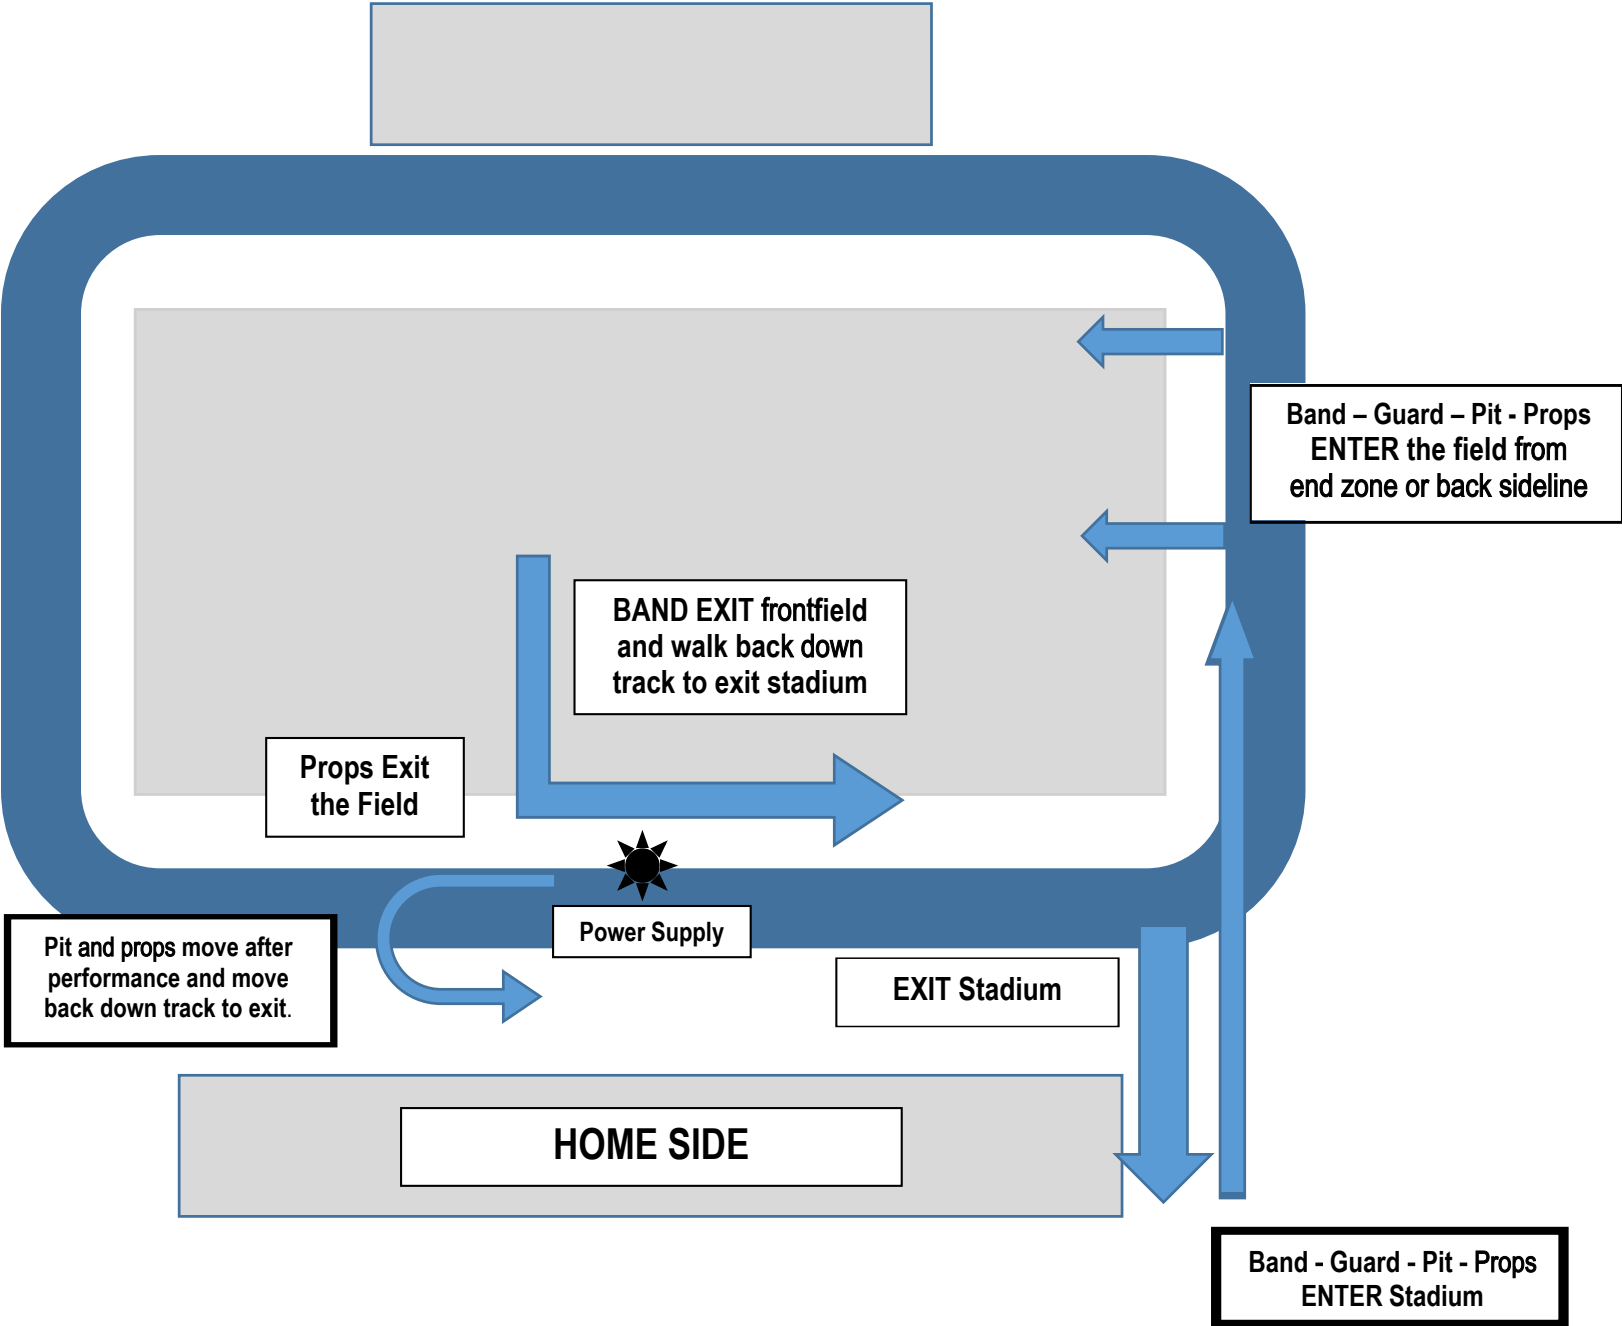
Band – Guard – Pit - Props ENTER the field from end zone or back sideline

BAND EXIT frontfield and walk back down track to exit stadium

Props Exit the Field

Power Supply

Pit and props move after performance and move back down track to exit.

EXIT Stadium

HOME SIDE

Band - Guard - Pit - Props ENTER Stadium